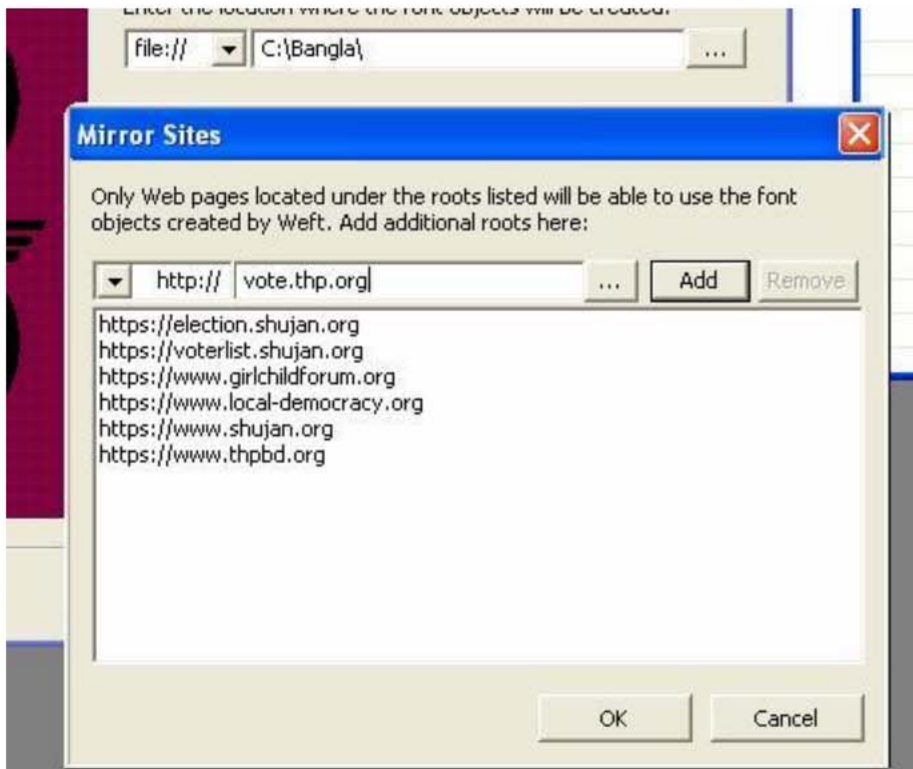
Enter the location where the font objects will be created:

file:// C:\Bangla\ ...

Mirror Sites

Only Web pages located under the roots listed will be able to use the font objects created by Weft. Add additional roots here:

http:// vote.thp.org ... Add Remove

https://election.shujan.org
https://voterlist.shujan.org
https://www.girlchildforum.org
https://www.local-democracy.org
https://www.shujan.org
https://www.thpbd.org

OK Cancel